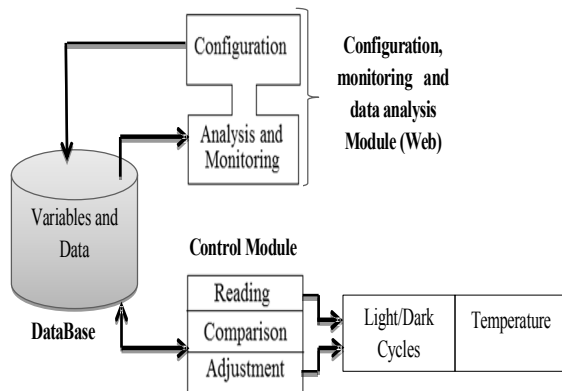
Configuration

Analysis and Monitoring

Configuration, monitoring and data analysis Module (Web)

Variables and Data

DataBase

Control Module

Reading

Comparison

Adjustment

Light/Dark Cycles

Temperature